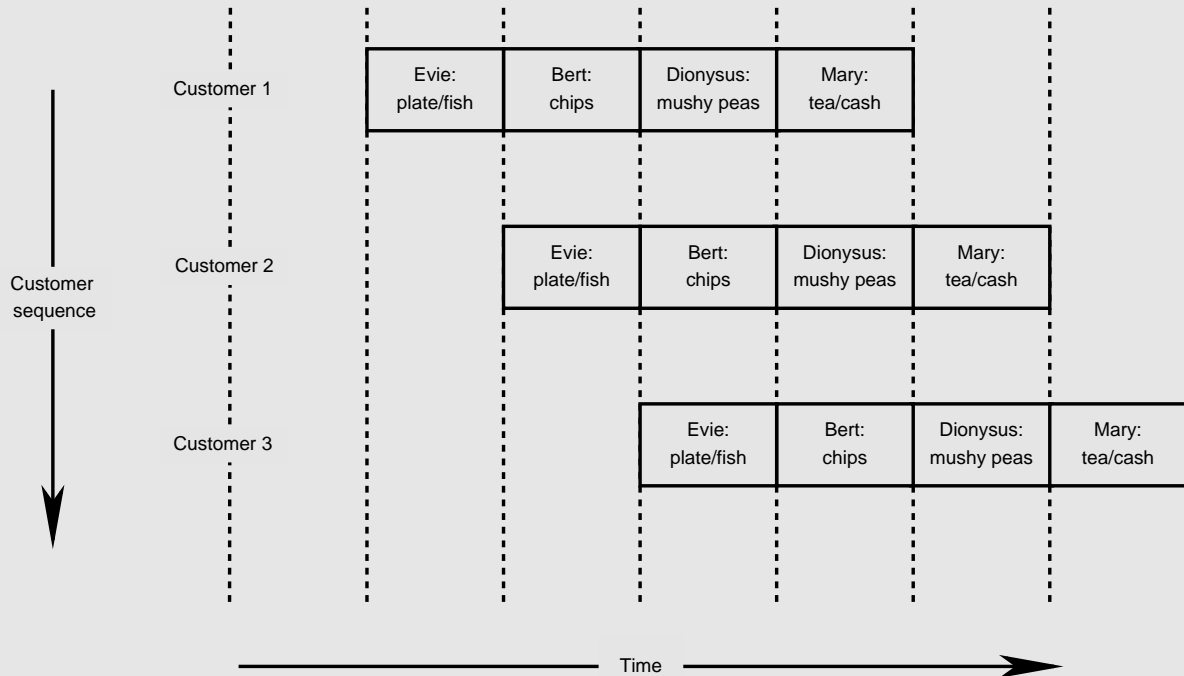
Customer sequence

Customer 1

| Evie: plate/fish | Bert: chips | Dionysus: mushy peas | Mary: tea/cash |
|---|---|---|---|

Customer 2

| Evie: plate/fish | Bert: chips | Dionysus: mushy peas | Mary: tea/cash |
|---|---|---|---|

Customer 3

| Evie: plate/fish | Bert: chips | Dionysus: mushy peas | Mary: tea/cash |
|---|---|---|---|

Time